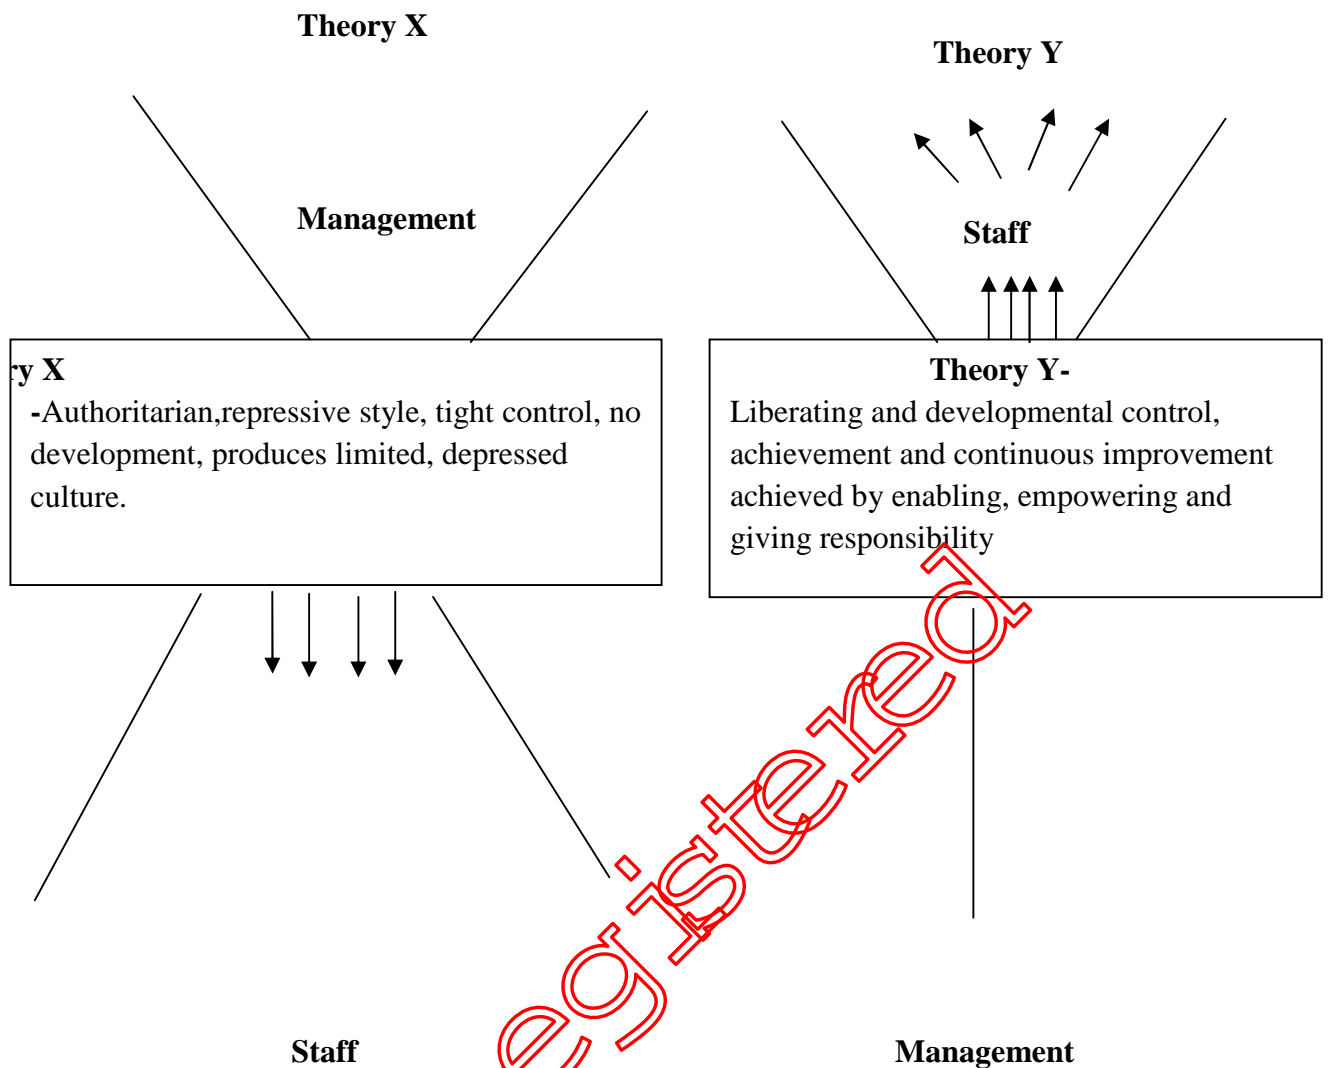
Theory X

Theory Y

Management

Staff

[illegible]ry X
-Authoritarian,repressive style, tight control, no development, produces limited, depressed culture.

Theory Y-
Liberating and developmental control, achievement and continuous improvement achieved by enabling, empowering and giving responsibility

egistered

Staff

Management